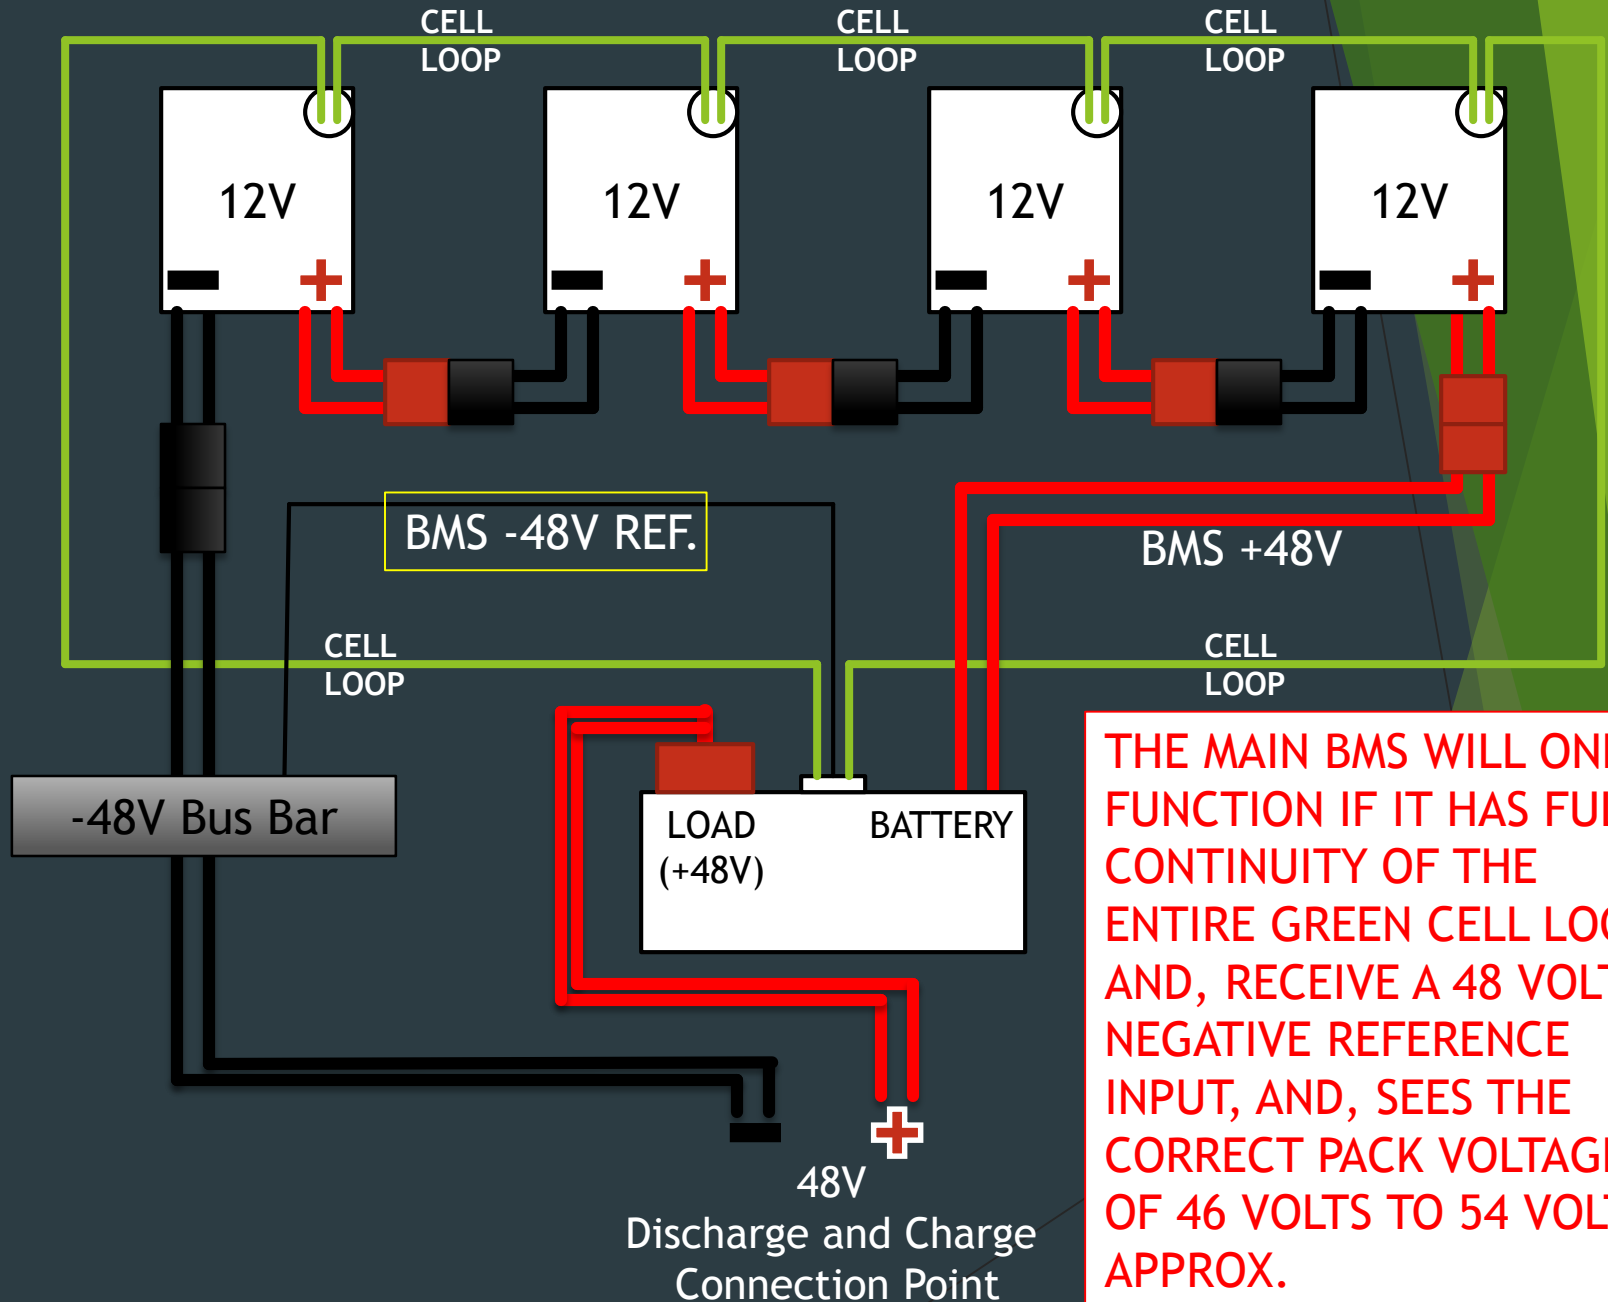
CELL LOOP

CELL LOOP

CELL LOOP

12V

12V

12V

12V

BMS -48V REF.

BMS +48V

CELL LOOP

CELL LOOP

-48V Bus Bar

LOAD (+48V)

BATTERY

THE MAIN BMS WILL ON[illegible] FUNCTION IF IT HAS FU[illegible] CONTINUITY OF THE ENTIRE GREEN CELL LO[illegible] AND, RECEIVE A 48 VOL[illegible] NEGATIVE REFERENCE INPUT, AND, SEES THE CORRECT PACK VOLTAG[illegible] OF 46 VOLTS TO 54 VOL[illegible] APPROX.

48V
Discharge and Charge
Connection Point